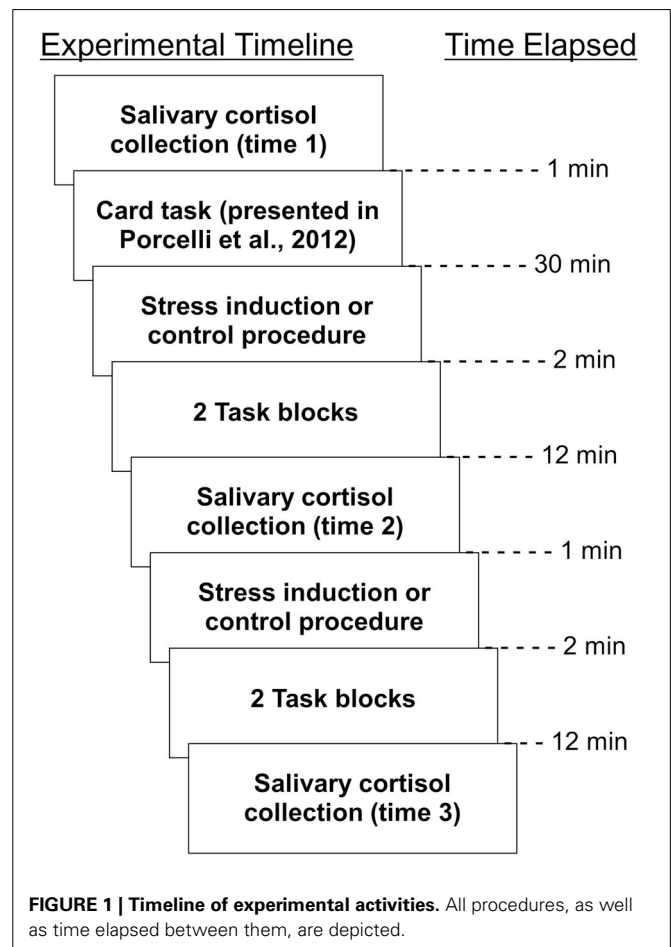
Experimental Timeline Time Elapsed

Salivary cortisol collection (time 1)

1 min

Card task (presented in Porcelli et al., 2012)

30 min

Stress induction or control procedure

2 min

2 Task blocks

12 min

Salivary cortisol collection (time 2)

1 min

Stress induction or control procedure

2 min

2 Task blocks

12 min

Salivary cortisol collection (time 3)

**FIGURE 1 | Timeline of experimental activities.** All procedures, as well as time elapsed between them, are depicted.